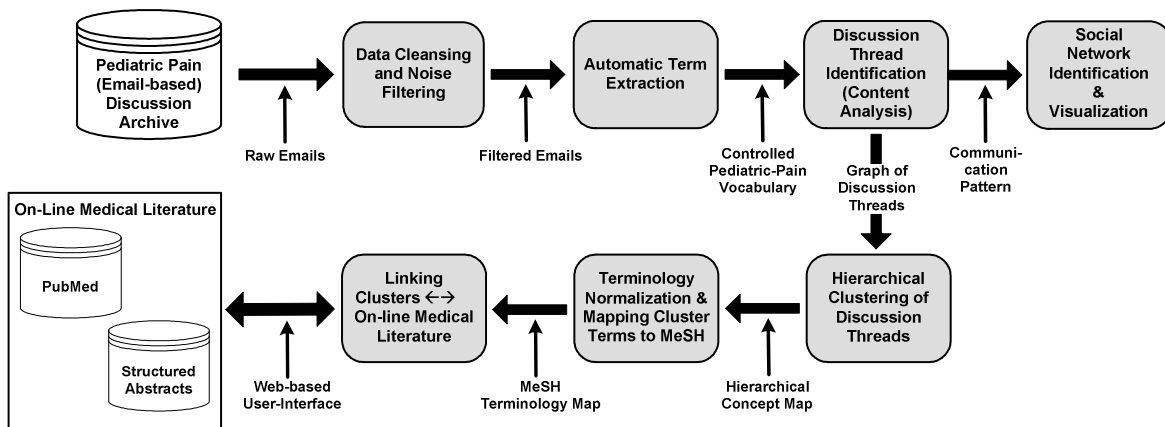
Pediatric Pain (Email-based) Discussion Archive

Raw Emails

Data Cleansing and Noise Filtering

Filtered Emails

Automatic Term Extraction

Controlled Pediatric-Pain Vocabulary

Discussion Thread Identification (Content Analysis)

Graph of Discussion Threads

Communication Pattern

Social Network Identification & Visualization

Hierarchical Clustering of Discussion Threads

Hierarchical Concept Map

Terminology Normalization & Mapping Cluster Terms to MeSH

MeSH Terminology Map

Linking Clusters ←→ On-line Medical Literature

Web-based User-Interface

On-Line Medical Literature

PubMed

Structured Abstracts